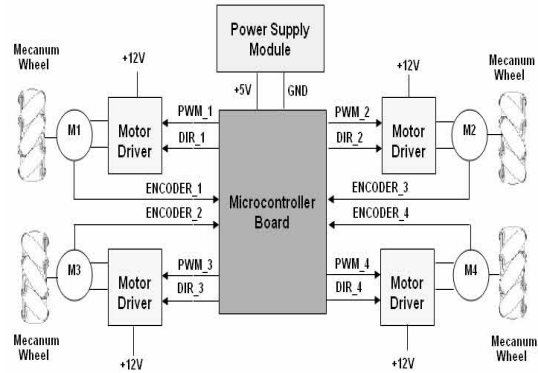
Power Supply Module

Mecanum Wheel

+12V

+5V

GND

+12V

Mecanum Wheel

M1

Motor Driver

PWM_1

DIR_1

PWM_2

DIR_2

Motor Driver

M2

ENCODER_1

Microcontroller Board

ENCODER_3

ENCODER_2

ENCODER_4

M3

Motor Driver

PWM_3

DIR_3

PWM_4

DIR_4

Motor Driver

M4

Mecanum Wheel

+12V

+12V

Mecanum Wheel